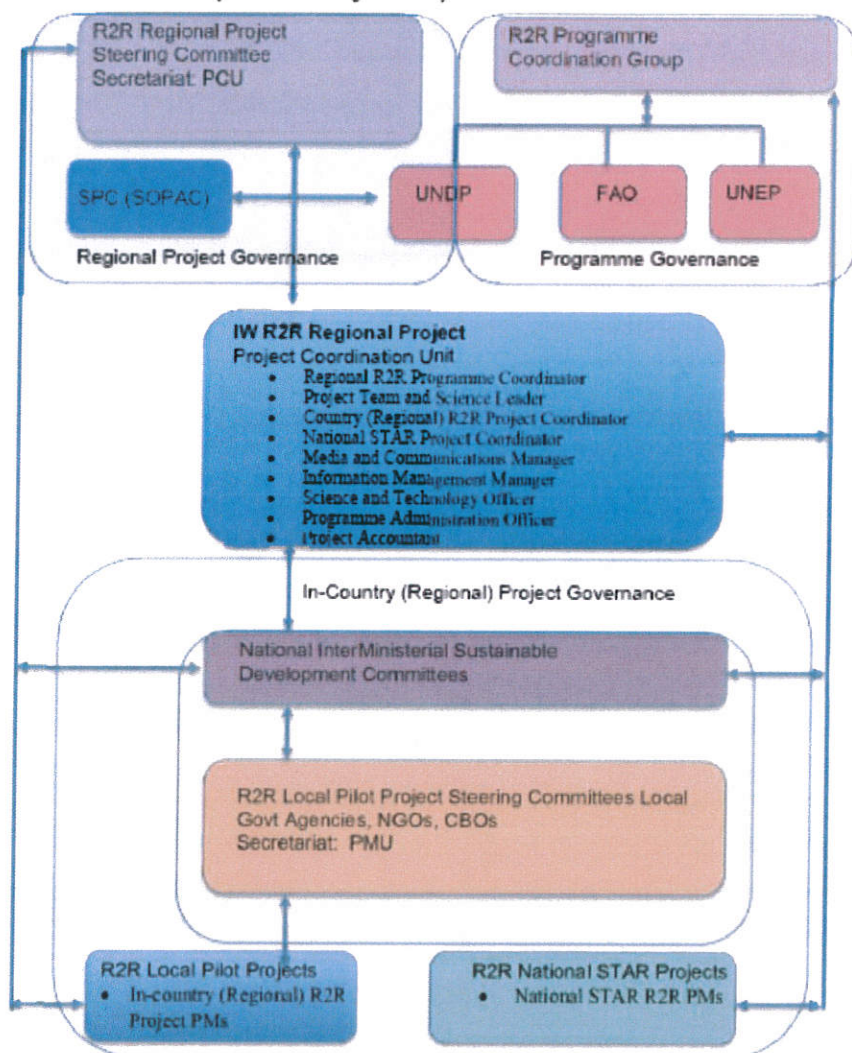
R2R Regional Project Steering Committee
Secretariat: PCU

R2R Programme Coordination Group

SPC (SOPAC)

UNDP

FAO

UNEP

Regional Project Governance

Programme Governance

IW R2R Regional Project
Project Coordination Unit
- Regional R2R Programme Coordinator
- Project Team and Science Leader
- Country (Regional) R2R Project Coordinator
- National STAR Project Coordinator
- Media and Communications Manager
- Information Management Manager
- Science and Technology Officer
- Programme Administration Officer
- Project Accountant

In-Country (Regional) Project Governance

National InterMinisterial Sustainable Development Committees

R2R Local Pilot Project Steering Committees Local Govt Agencies, NGOs, CBOs
Secretariat: PMU

R2R Local Pilot Projects
- In-country (Regional) R2R Project PMs

R2R National STAR Projects
- National STAR R2R PMs